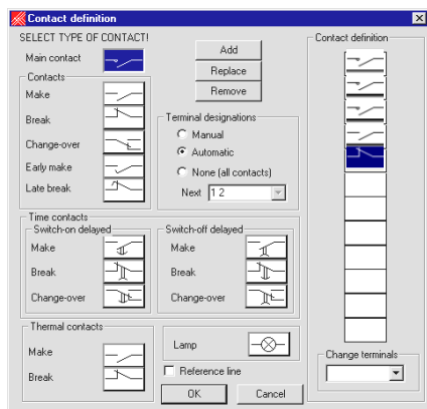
Contact definition

SELECT TYPE OF CONTACT!

Main contact

Add

Replace

Remove

Contacts

Make

Break

Change-over

Early make

Late break

Terminal designations

Manual

Automatic

None (all contacts)

Next 1 2

Time contacts

Switch-on delayed

Make

Break

Change-over

Switch-off delayed

Make

Break

Change-over

Thermal contacts

Make

Break

Lamp

Reference line

OK

Cancel

Contact definition

Change terminals